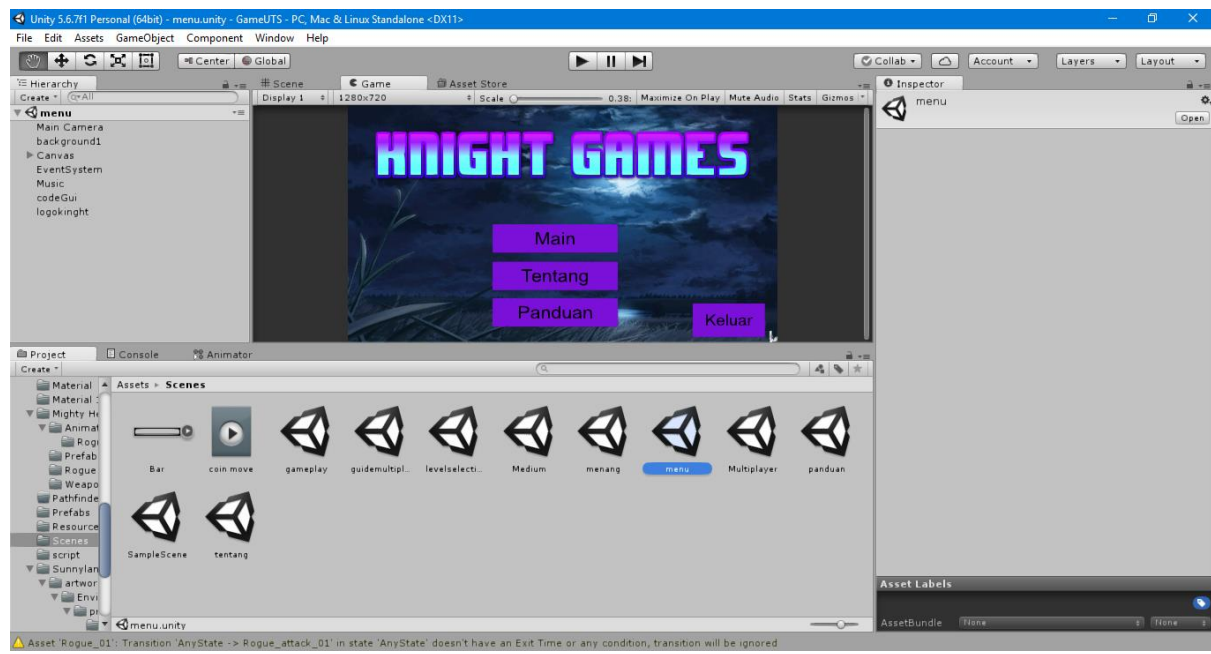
Unity 5.6.7f1 Personal (64bit) - menu.unity - GameUTS - PC, Mac & Linux Standalone <DX11>

File Edit Assets GameObject Component Window Help

Center Global

Collab Account Layers Layout

Hierarchy
Create (Q+All

menu
Main Camera
background1
Canvas
EventSystem
Music
codeGui
logokinght

Scene Game Asset Store
Display 1 1280x720 Scale 0.38x Maximize On Play Mute Audio Stats Gizmos

KNIGHT GAMES

Main
Tentang
Panduan
Keluar

Inspector
menu
Open

Project Console Animator
Create

Material
Material
Mighty He
Animat
Rog
Prefab
Rogue
Weapo
Pathfinde
Prefabs
Resource
Scenes
script
Sunnylan
artwor
Envi
pr

Assets ▸ Scenes

Bar coin move gameplay guidemultipl... levelselecti... Medium menang menu Multiplayer panduan
SampleScene tentang

menu.unity

Asset Labels
AssetBundle None None

Asset 'Rogue_01': Transition 'AnyState -> Rogue_attack_01' in state 'AnyState' doesn't have an Exit Time or any condition, transition will be ignored